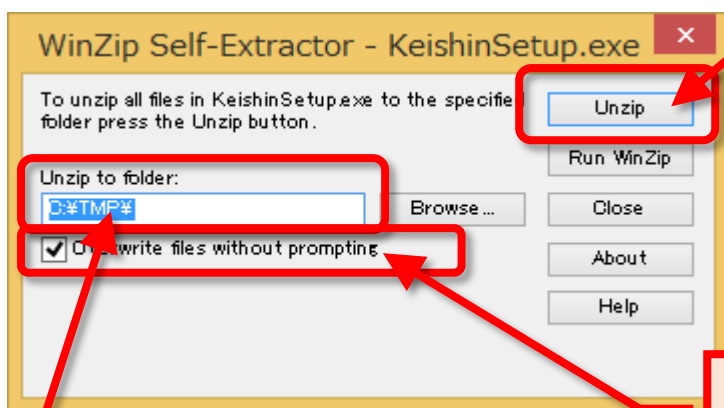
WinZip Self-Extractor - KeishinSetup.exe

×

To unzip all files in KeishinSetup.exe to the specifie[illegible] folder press the Unzip button.

Unzip

Run WinZip

Unzip to folder:

C:¥TMP¥

Browse...

Close

O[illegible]write files without prompting

About

Help